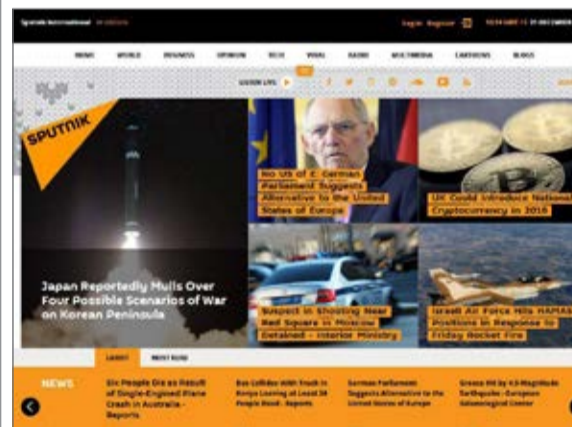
Sputnik International

Login Register

NEWS WORLD BUSINESS OPINION TECH VIRAL RADIO MULTIMEDIA CARTOONS BLOGS

LISTEN LIVE

SPUTNIK

Japan Reportedly Mulls Over Four Possible Scenarios of War on Korean Peninsula

No US of E: German Parliament Suggests Alternative to the United States of Europe

UK Could Introduce National Cryptocurrency in 2018

Suspect in Shooting Near Red Square in Moscow Detained - Interior Ministry

Israeli Air Force Hits HAMAS Positions in Response to Friday Rocket Fire

Latest Most Read

NEWS

Six People Die as Result of Single-Engined Plane Crash in Australia - Reports

Bus Collides With Truck in Kenya Leaving at Least 30 People Dead - Reports

German Parliament Suggests Alternative to the United States of Europe

Greece Hit by 4.5-Magnitude Earthquake - European Seismological Center